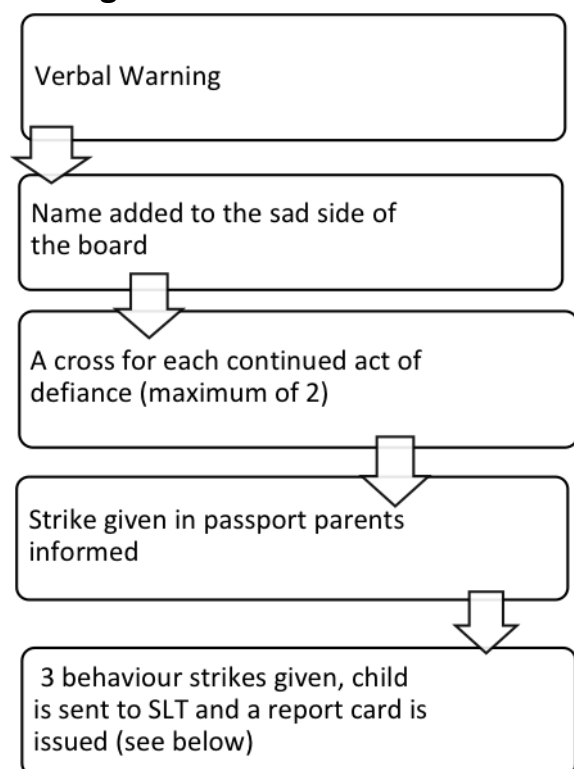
Verbal Warning

Name added to the sad side of the board

A cross for each continued act of defiance (maximum of 2)

Strike given in passport parents informed

3 behaviour strikes given, child is sent to SLT and a report card is issued (see below)